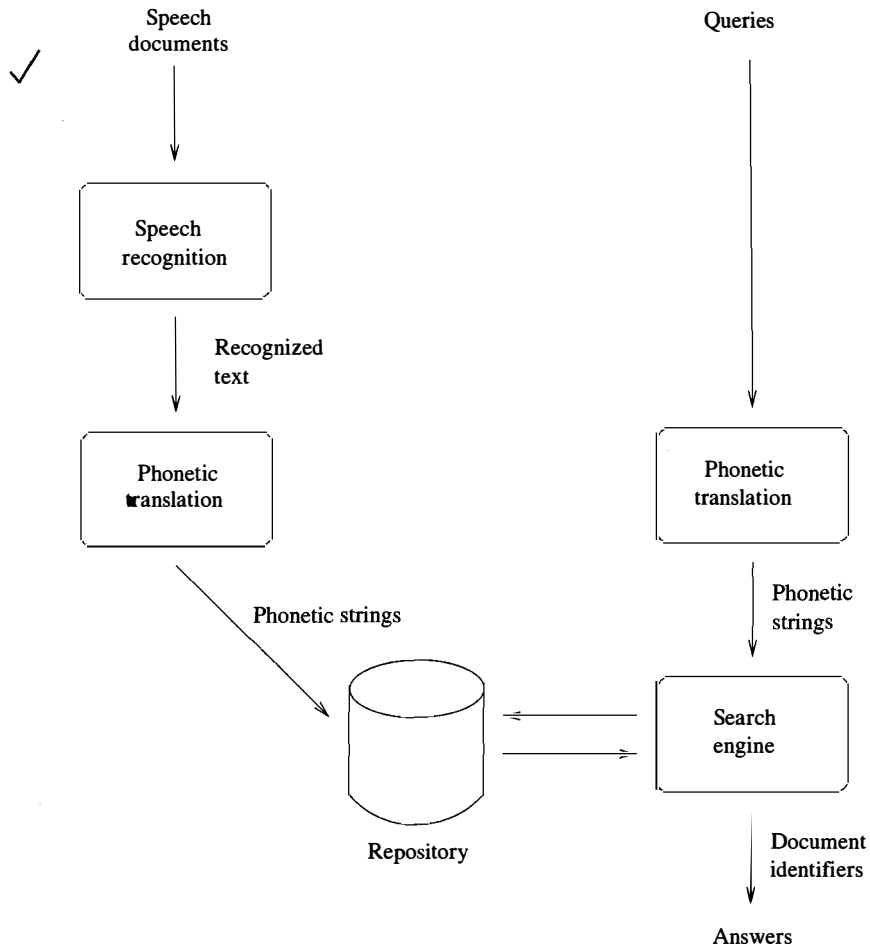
Speech documents

Queries

Speech recognition

Recognized text

Phonetic translation

Phonetic translation

Phonetic strings

Phonetic strings

Search engine

Repository

Document identifiers

Answers